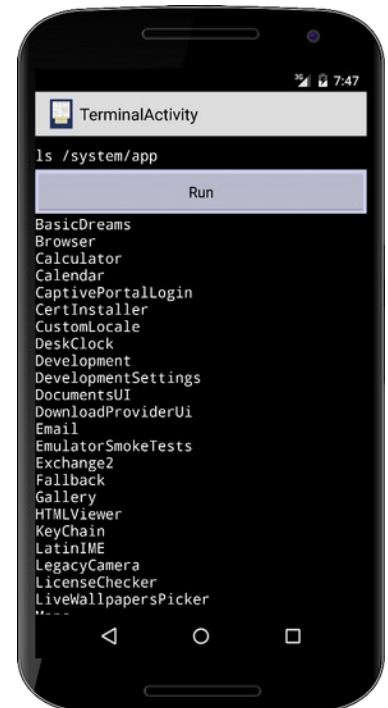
3G 7:47

TerminalActivity

ls /system/app

Run

BasicDreams
Browser
Calculator
Calendar
CaptivePortalLogin
CertInstaller
CustomLocale
DeskClock
Development
DevelopmentSettings
DocumentsUI
DownloadProviderUi
Email
EmulatorSmokeTests
Exchange2
Fallback
Gallery
HTMLViewer
KeyChain
LatinIME
LegacyCamera
LicenseChecker
LiveWallpapersPicker
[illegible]